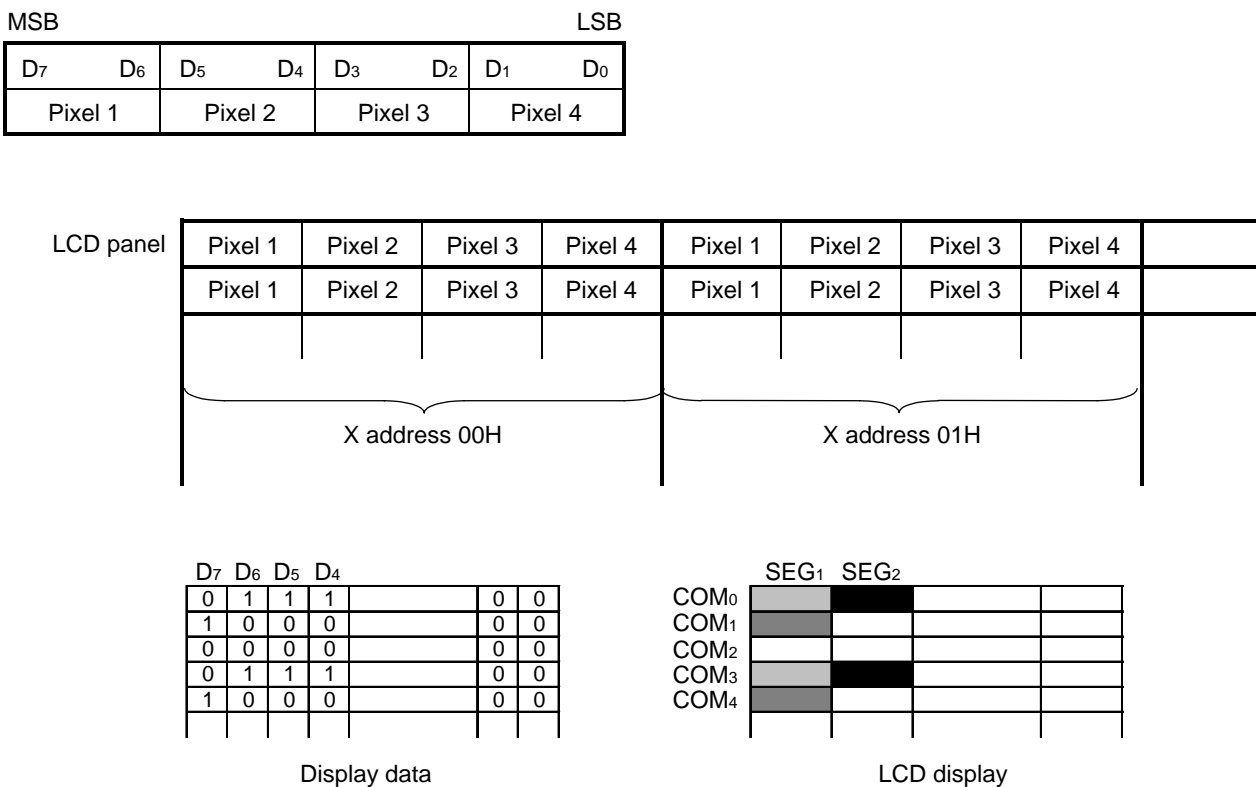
MSB LSB

| $D_7$ $D_6$ | $D_5$ $D_4$ | $D_3$ $D_2$ | $D_1$ $D_0$ |
|---|---|---|---|
| Pixel 1 | Pixel 2 | Pixel 3 | Pixel 4 |

LCD panel

| Pixel 1 | Pixel 2 | Pixel 3 | Pixel 4 | Pixel 1 | Pixel 2 | Pixel 3 | Pixel 4 | |
|---|---|---|---|---|---|---|---|---|
| Pixel 1 | Pixel 2 | Pixel 3 | Pixel 4 | Pixel 1 | Pixel 2 | Pixel 3 | Pixel 4 | |
| | | | | | | | | |

X address 00H

X address 01H

| $D_7$ | $D_6$ | $D_5$ | $D_4$ | | | |
|---|---|---|---|---|---|---|
| 0 | 1 | 1 | 1 | | 0 | 0 |
| 1 | 0 | 0 | 0 | | 0 | 0 |
| 0 | 0 | 0 | 0 | | 0 | 0 |
| 0 | 1 | 1 | 1 | | 0 | 0 |
| 1 | 0 | 0 | 0 | | 0 | 0 |
| | | | | | | |

Display data

$SEG_1$ $SEG_2$
$COM_0$
$COM_1$
$COM_2$
$COM_3$
$COM_4$

LCD display